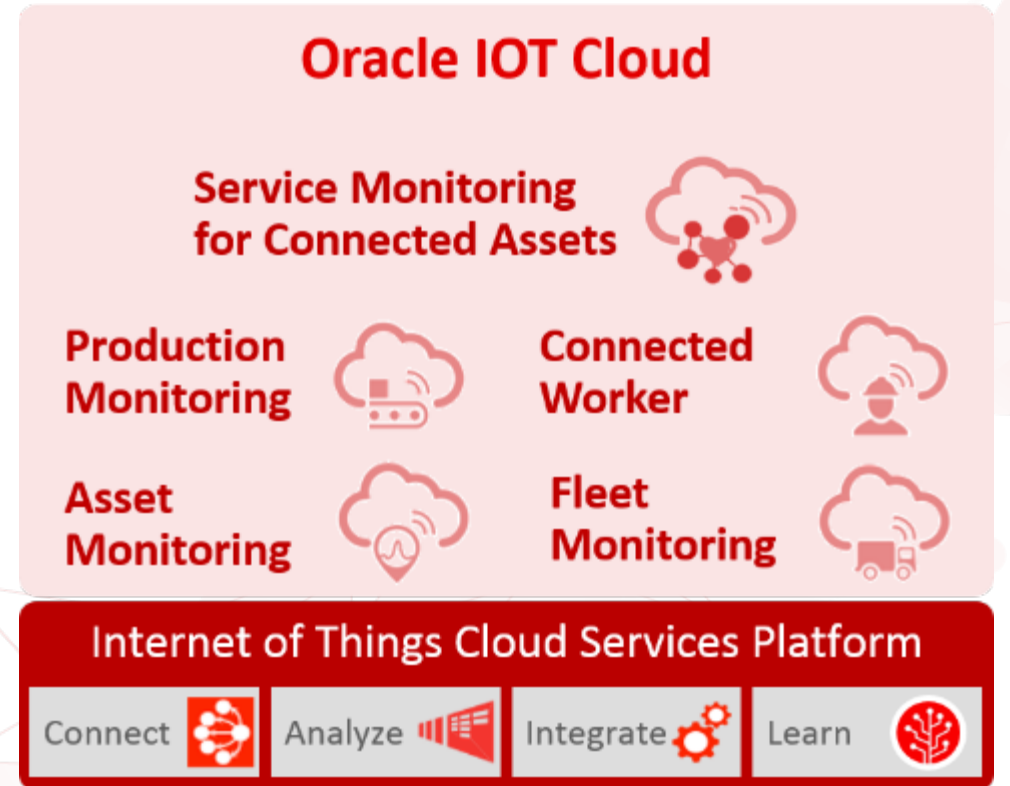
Oracle IOT Cloud

Service Monitoring for Connected Assets

Production Monitoring

Connected Worker

Asset Monitoring

Fleet Monitoring

Internet of Things Cloud Services Platform

Connect

Analyze

Integrate

Learn